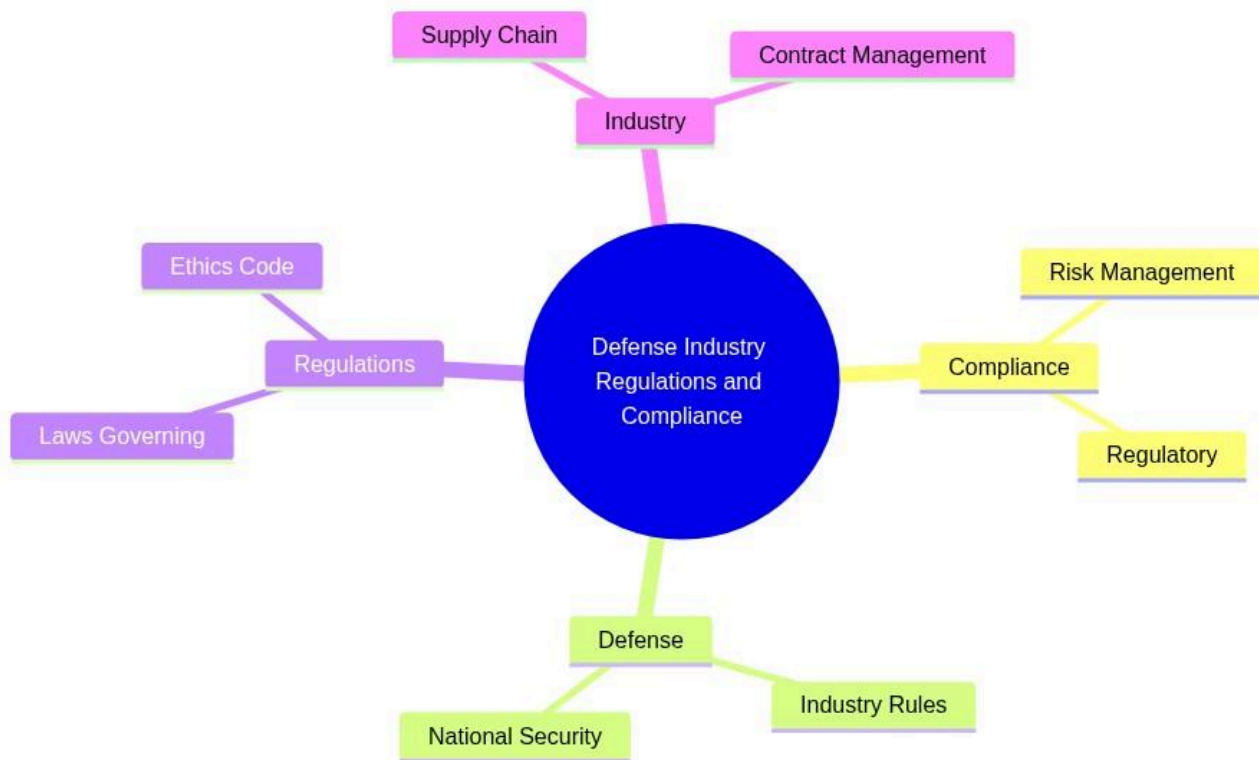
Supply Chain

Contract Management

Industry

Ethics Code

Regulations

Laws Governing

Defense Industry Regulations and Compliance

Risk Management

Compliance

Regulatory

Defense

Industry Rules

National Security